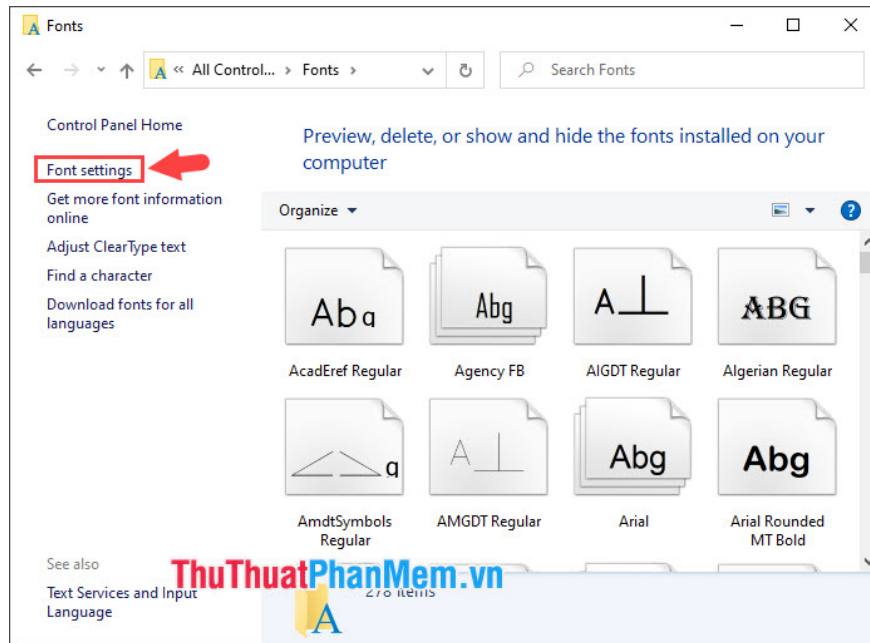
Fonts

« All Control... › Fonts ›

Search Fonts

Control Panel Home

Font settings

Get more font information online

Adjust ClearType text

Find a character

Download fonts for all languages

Preview, delete, or show and hide the fonts installed on your computer

Organize ▾

Abg

Abg

A⊥

ABG

AcadEref Regular

Agency FB

AIGDT Regular

Algerian Regular

A⊥

Abg

Abg

AmdtSymbols Regular

AMGDT Regular

Arial

Arial Rounded MT Bold

See also

Text Services and Input Language

ThuThuatPhanMem.vn

278 items